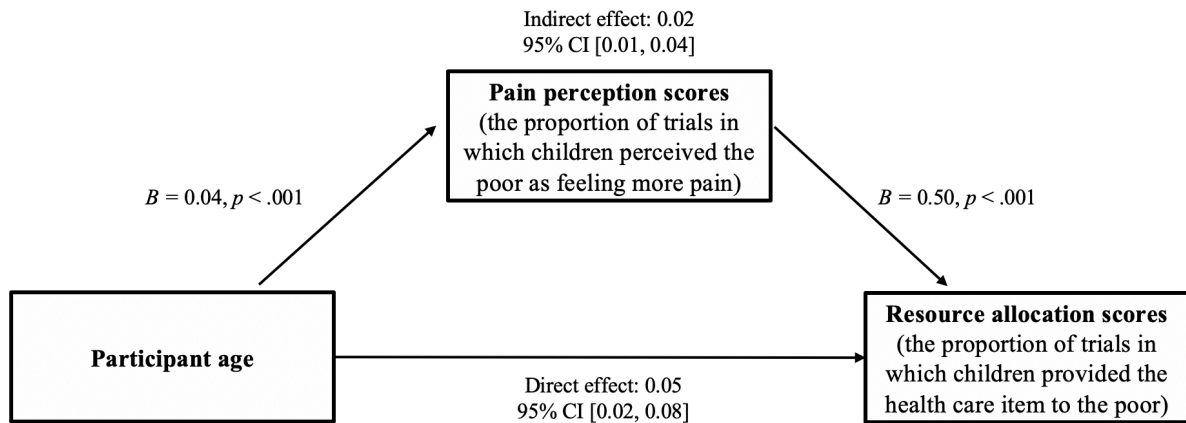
Indirect effect: 0.02
95% CI [0.01, 0.04]

**Pain perception scores**
(the proportion of trials in which children perceived the poor as feeling more pain)

$B$ = 0.04, $p$ < .001

$B$ = 0.50, $p$ < .001

**Participant age**

**Resource allocation scores**
(the proportion of trials in which children provided the health care item to the poor)

Direct effect: 0.05
95% CI [0.02, 0.08]